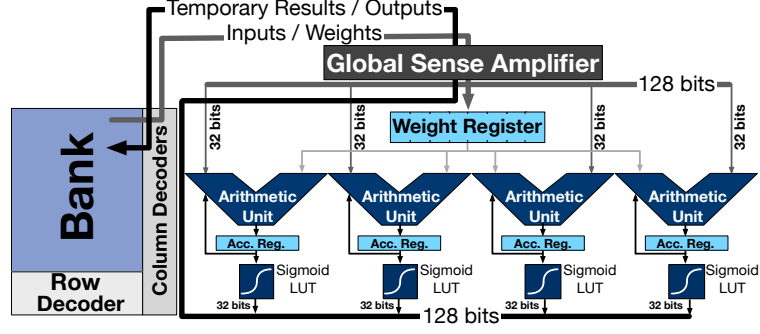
Temporary Results / Outputs
Inputs / Weights
Global Sense Amplifier
128 bits
Bank
Column Decoders
Row Decoder
32 bits
32 bits
32 bits
32 bits
Weight Register
Arithmetic Unit
Arithmetic Unit
Arithmetic Unit
Arithmetic Unit
Acc. Reg.
Acc. Reg.
Acc. Reg.
Acc. Reg.
Sigmoid LUT
Sigmoid LUT
Sigmoid LUT
Sigmoid LUT
32 bits
32 bits
32 bits
32 bits
128 bits